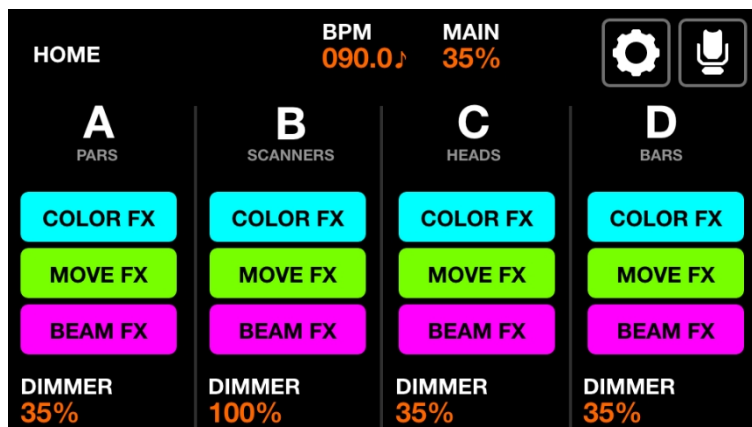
HOME

BPM
090.0♪

MAIN
35%

A
PARS

COLOR FX
MOVE FX
BEAM FX

DIMMER
35%

B
SCANNERS

COLOR FX
MOVE FX
BEAM FX

DIMMER
100%

C
HEADS

COLOR FX
MOVE FX
BEAM FX

DIMMER
35%

D
BARS

COLOR FX
MOVE FX
BEAM FX

DIMMER
35%